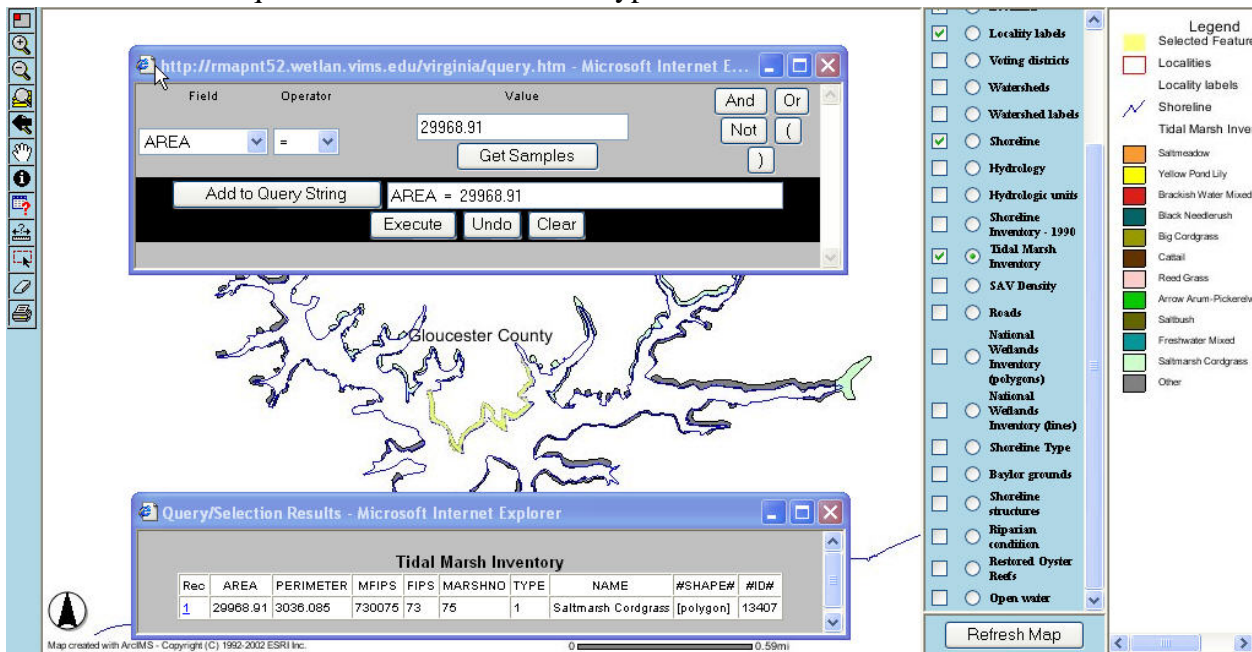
http://rmapnt52.wetlan.vims.edu/virginia/query.htm - Microsoft Internet E...

Field Operator Value

AREA = 29968.91

Get Samples

And Or
Not (
)

Add to Query String AREA = 29968.91

Execute Undo Clear

Gloucester County

Query/Selection Results - Microsoft Internet Explorer

Tidal Marsh Inventory

| Rec | AREA | PERIMETER | MFIPS | FIPS | MARSHNO | TYPE | NAME | #SHAPE# | #ID# |
|---|---|---|---|---|---|---|---|---|---|
| 1 | 29968.91 | 3036.085 | 730075 | 73 | 75 | 1 | Saltmarsh Cordgrass | [polygon] | 13407 |

Map created with ArcIMS - Copyright (C) 1992-2002 ESRI Inc.

0 0.59mi

Locality labels
Voting districts
Watersheds
Watershed labels
Shoreline
Hydrology
Hydrologic units
Shoreline Inventory - 1990
Tidal Marsh Inventory
SAV Density
Roads
National Wetlands Inventory (polygons)
National Wetlands Inventory (lines)
Shoreline Type
Baylor grounds
Shoreline structures
Riparian condition
Restored Oyster Reefs
Open water

Refresh Map

Legend
Selected Feature
Localities
Locality labels
Shoreline
Tidal Marsh Inver
Saltmeadow
Yellow Pond Lily
Brackish Water Mixed
Black Needlerush
Big Cordgrass
Cattail
Reed Grass
Arrow Arum-Pickerelw
Saltbush
Freshwater Mixed
Saltmarsh Cordgrass
Other